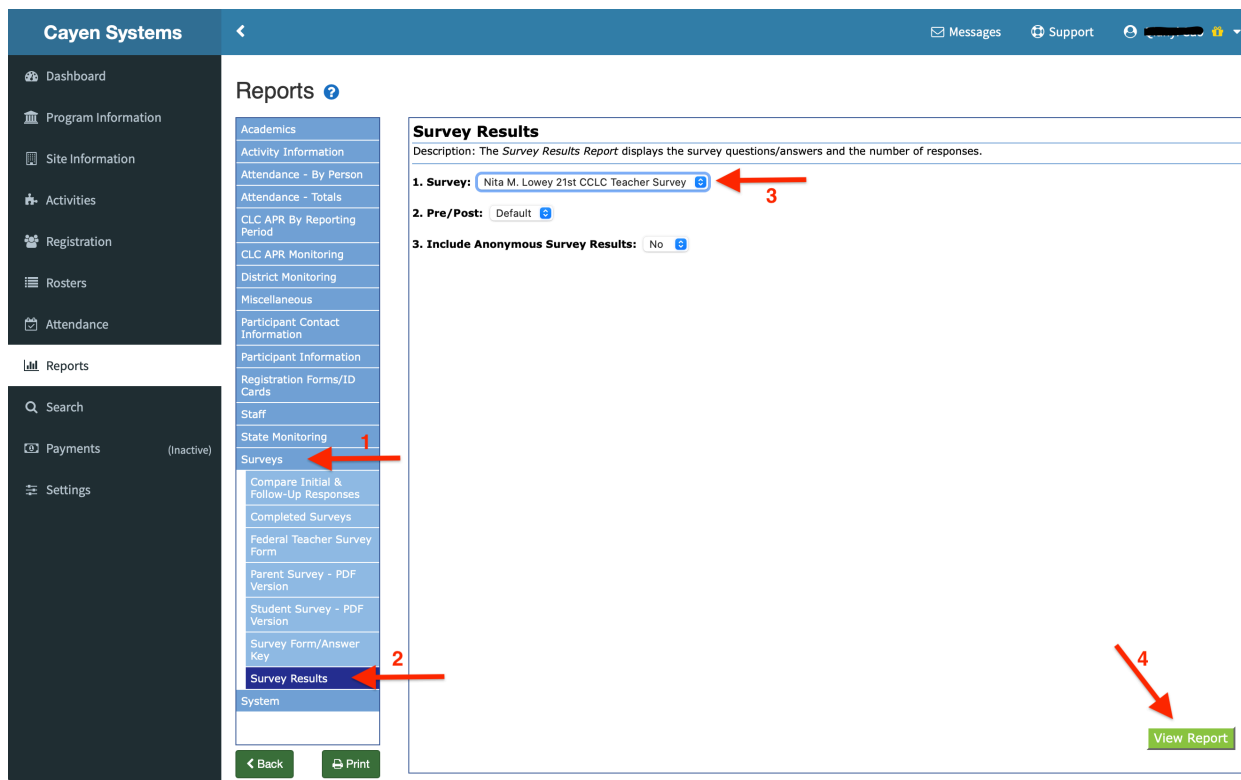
Cayen Systems

Messages Support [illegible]

Dashboard
Program Information
Site Information
Activities
Registration
Rosters
Attendance
Reports
Search
Payments (Inactive)
Settings

Reports

Academics
Activity Information
Attendance - By Person
Attendance - Totals
CLC APR By Reporting Period
CLC APR Monitoring
District Monitoring
Miscellaneous
Participant Contact Information
Participant Information
Registration Forms/ID Cards
Staff
State Monitoring
Surveys
Compare Initial & Follow-Up Responses
Completed Surveys
Federal Teacher Survey Form
Parent Survey - PDF Version
Student Survey - PDF Version
Survey Form/Answer Key
Survey Results
System

Back
Print

Survey Results
Description: The *Survey Results Report* displays the survey questions/answers and the number of responses.

1. Survey: Nita M. Lowey 21st CCLC Teacher Survey
2. Pre/Post: Default
3. Include Anonymous Survey Results: No

1
2
3
4

View Report